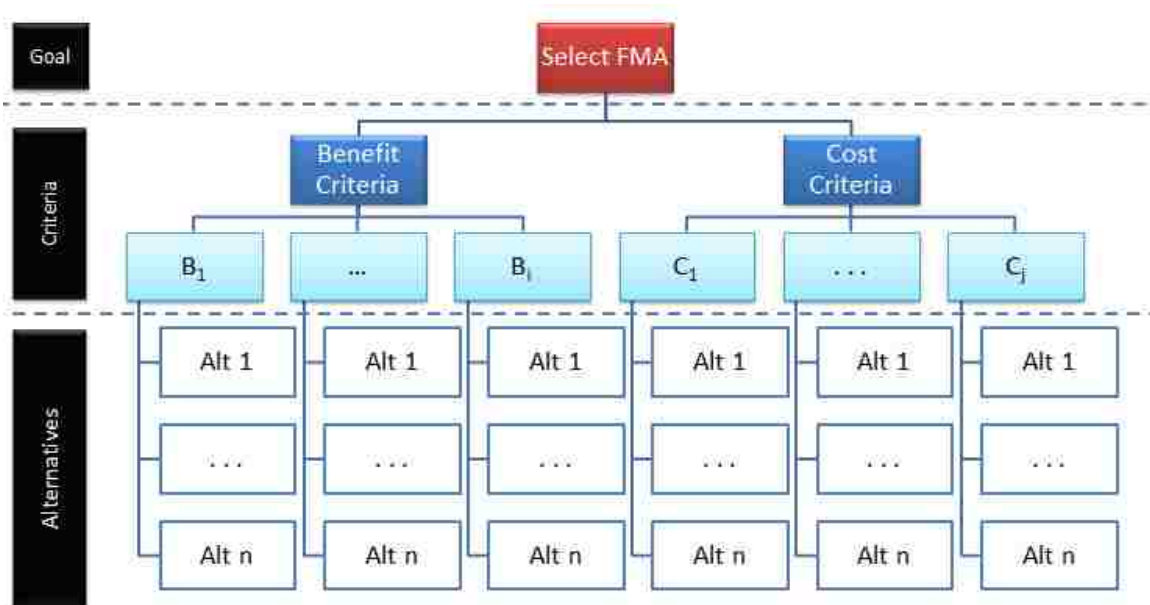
Goal

Select FMA

Criteria

Benefit Criteria

Cost Criteria

$B_1$

...

$B_i$

$C_1$

. . .

$C_j$

Alternatives

Alt 1

Alt 1

Alt 1

Alt 1

Alt 1

Alt 1

. . .

. . .

. . .

. . .

. . .

. . .

Alt n

Alt n

Alt n

Alt n

Alt n

Alt n